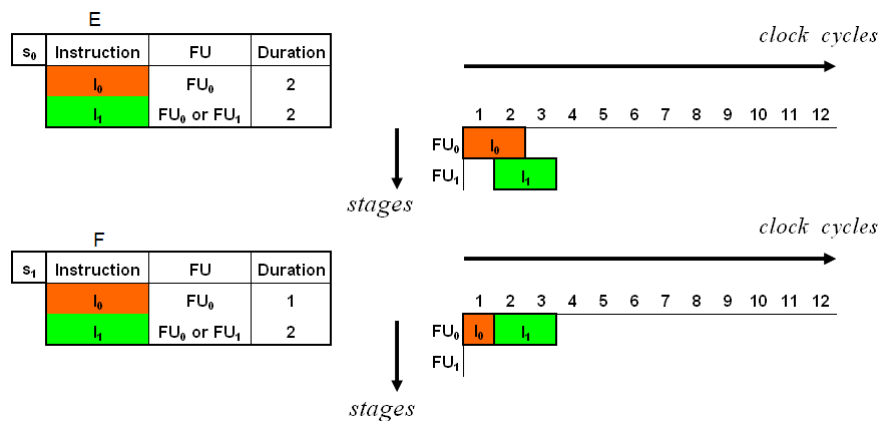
E

| $s_0$ | Instruction | FU | Duration |
|---|---|---|---|
| | $I_0$ | $FU_0$ | 2 |
| | $I_1$ | $FU_0$ or $FU_1$ | 2 |

clock cycles

1 2 3 4 5 6 7 8 9 10 11 12

$FU_0$ $I_0$

$FU_1$ $I_1$

stages

F

| $s_1$ | Instruction | FU | Duration |
|---|---|---|---|
| | $I_0$ | $FU_0$ | 1 |
| | $I_1$ | $FU_0$ or $FU_1$ | 2 |

clock cycles

1 2 3 4 5 6 7 8 9 10 11 12

$FU_0$ $I_0$ $I_1$

$FU_1$

stages